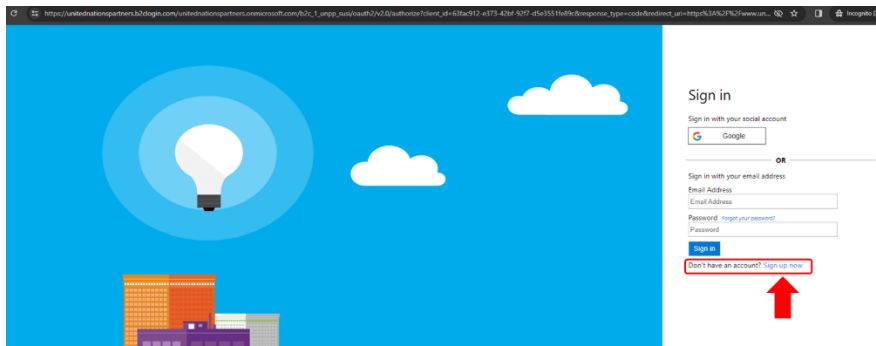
https://unitednationspartners.b2clogin.com/unitednationspartners.onmicrosoft.com/b2c_1_unpp_susi/oauth2/v2.0/authorize?client_id=63fac912-e373-42bf-92f7-d5e3551fe89c&response_type=code&redirect_uri=https%3A%2F%2Fwww.un...

Incognito

Sign in

Sign in with your social account

Google

OR

Sign in with your email address

Email Address

Email Address

Password Forgot your password?

Password

Sign in

Don't have an account? Sign up now